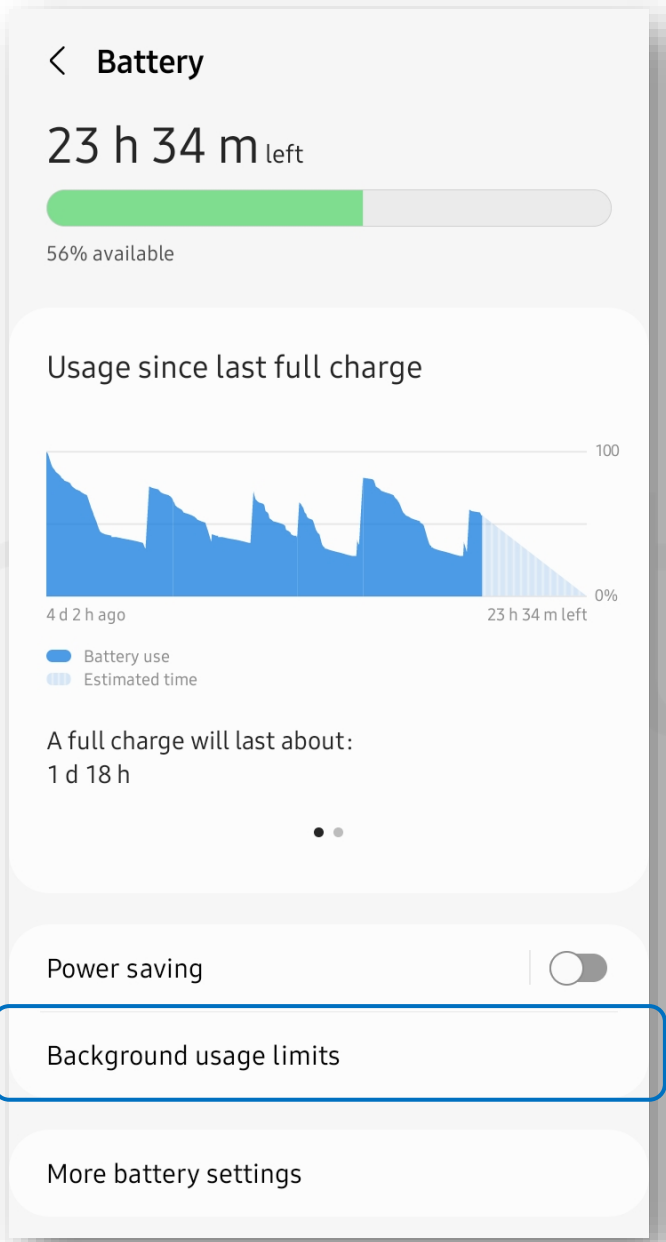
< Battery

23 h 34 m left

56% available

Usage since last full charge

100

0%

4 d 2 h ago

23 h 34 m left

Battery use

Estimated time

A full charge will last about:
1 d 18 h

Power saving

Background usage limits

More battery settings